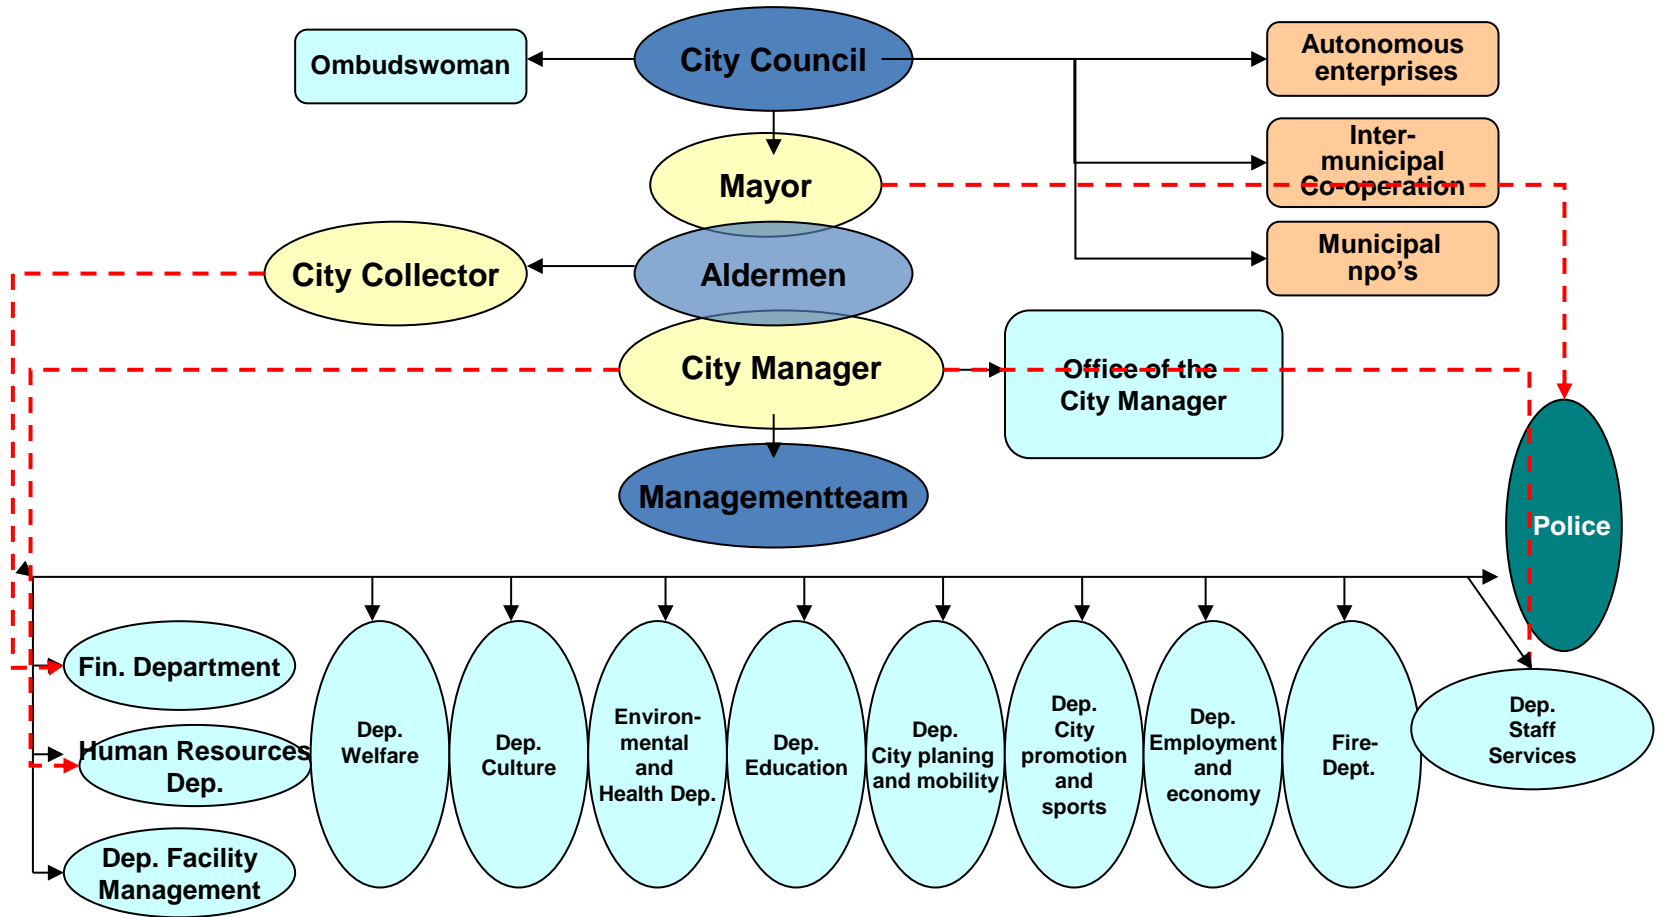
Ombudswoman

City Council

Autonomous enterprises

Intermunicipal Co-operation

Municipal npo's

Mayor

City Collector

Aldermen

City Manager

Office of the City Manager

Police

Managementteam

Fin. Department

Human Resources Dep.

Dep. Facility Management

Dep. Welfare

Dep. Culture

Environmental and Health Dep.

Dep. Education

Dep. City planing and mobility

Dep. City promotion and sports

Dep. Employment and economy

Fire-Dept.

Dep. Staff Services